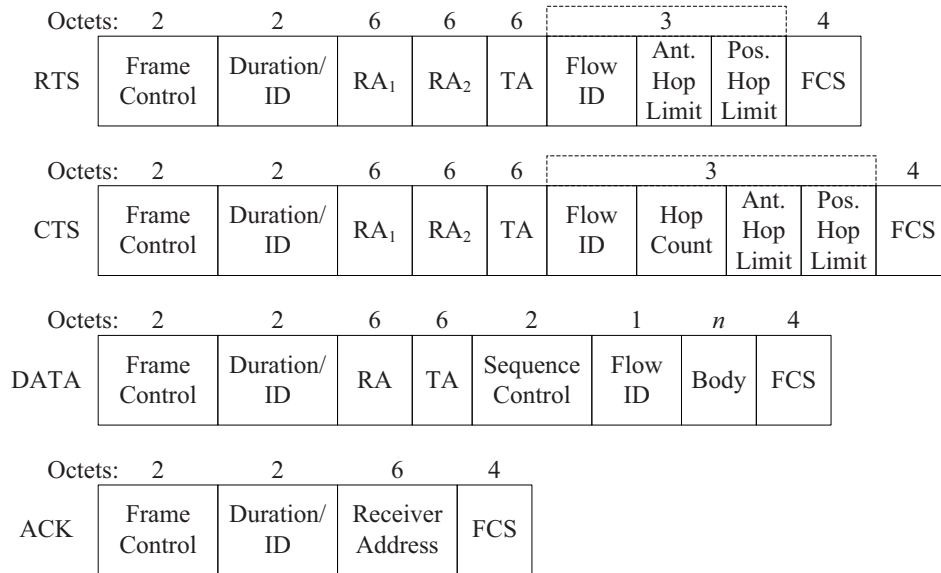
Octets: 2 2 6 6 6 3 4

| RTS | Frame Control | Duration/ ID | $RA_1$ | $RA_2$ | TA | Flow ID | Ant. Hop Limit | Pos. Hop Limit | FCS |
|---|---|---|---|---|---|---|---|---|---|

Octets: 2 2 6 6 6 3 4

| CTS | Frame Control | Duration/ ID | $RA_1$ | $RA_2$ | TA | Flow ID | Hop Count | Ant. Hop Limit | Pos. Hop Limit | FCS |
|---|---|---|---|---|---|---|---|---|---|---|

Octets: 2 2 6 6 2 1 $n$ 4

| DATA | Frame Control | Duration/ ID | RA | TA | Sequence Control | Flow ID | Body | FCS |
|---|---|---|---|---|---|---|---|---|

Octets: 2 2 6 4

| ACK | Frame Control | Duration/ ID | Receiver Address | FCS |
|---|---|---|---|---|